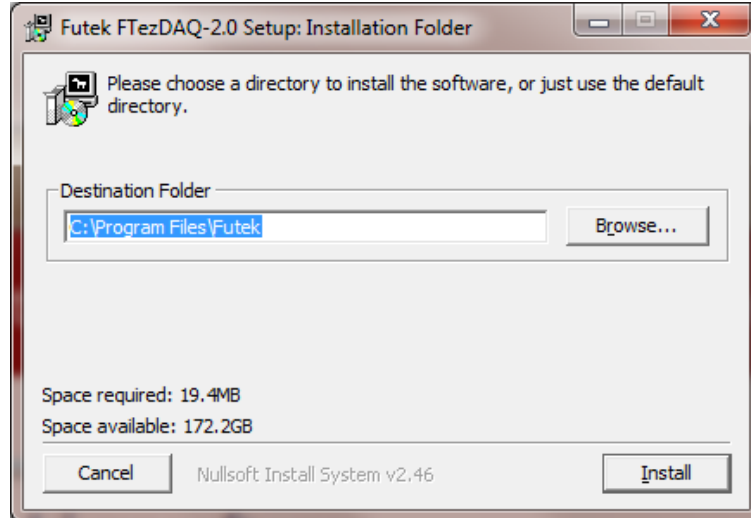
Futek FTezDAQ-2.0 Setup: Installation Folder

Please choose a directory to install the software, or just use the default directory.

Destination Folder

C:\Program Files\Futek

Browse...

Space required: 19.4MB

Space available: 172.2GB

Cancel

Nullsoft Install System v2.46

Install